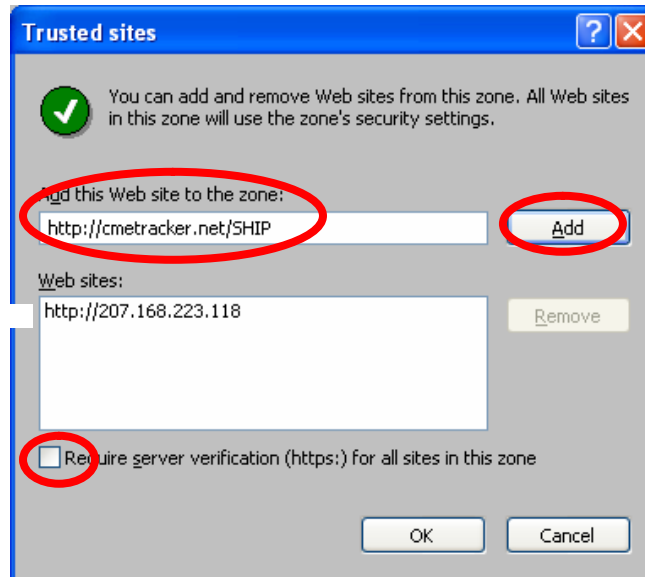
Trusted sites

You can add and remove Web sites from this zone. All Web sites in this zone will use the zone's security settings.

Add this Web site to the zone:

http://cmetracker.net/SHIP

Add

Web sites:

http://207.168.223.118

Remove

Require server verification (https:) for all sites in this zone

OK

Cancel